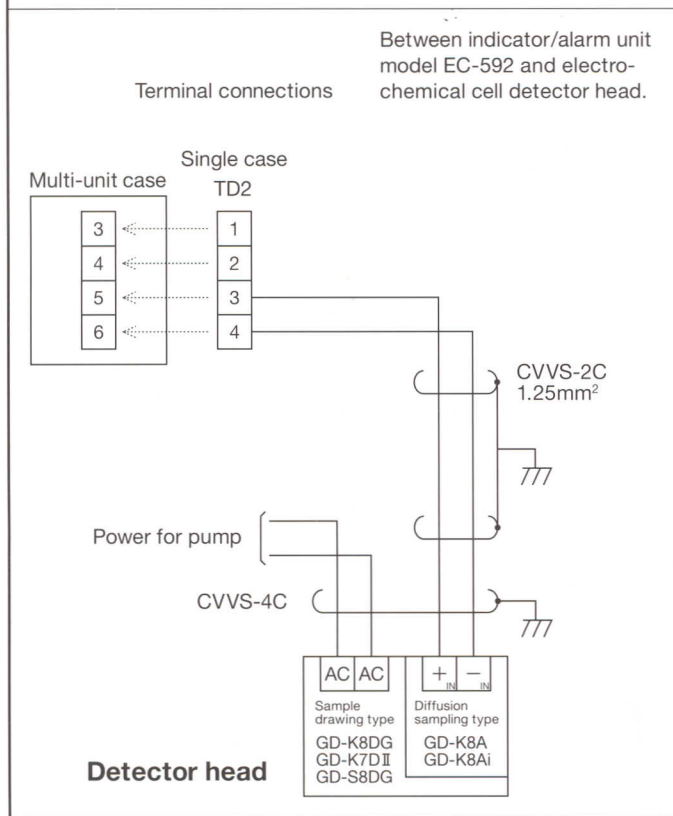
Terminal connections

Between indicator/alarm unit model EC-592 and electrochemical cell detector head.

Multi-unit case

Single case
TD2

3
4
5
6

1
2
3
4

CVVS-2C
1.25mm$^2$

Power for pump

CVVS-4C

AC AC

$+_{IN}$ $-_{IN}$

Sample drawing type
GD-K8DG
GD-K7DⅡ
GD-S8DG

Diffusion sampling type
GD-K8A
GD-K8Ai

Detector head